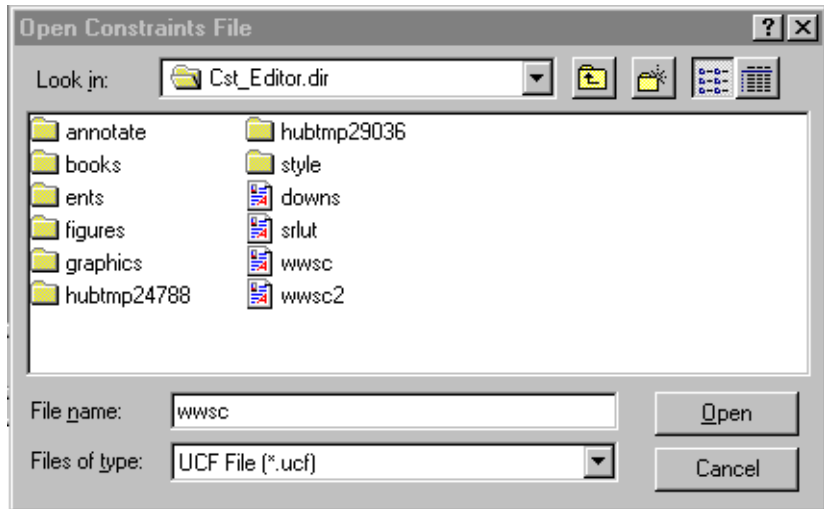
Open Constraints File

?

Look in: Cst_Editor.dir

annotate
books
ents
figures
graphics
hubtmp24788

hubtmp29036
style
downs
srlut
wwsc
wwsc2

File name: wwsc

Open

Files of type: UCF File (*.ucf)

Cancel